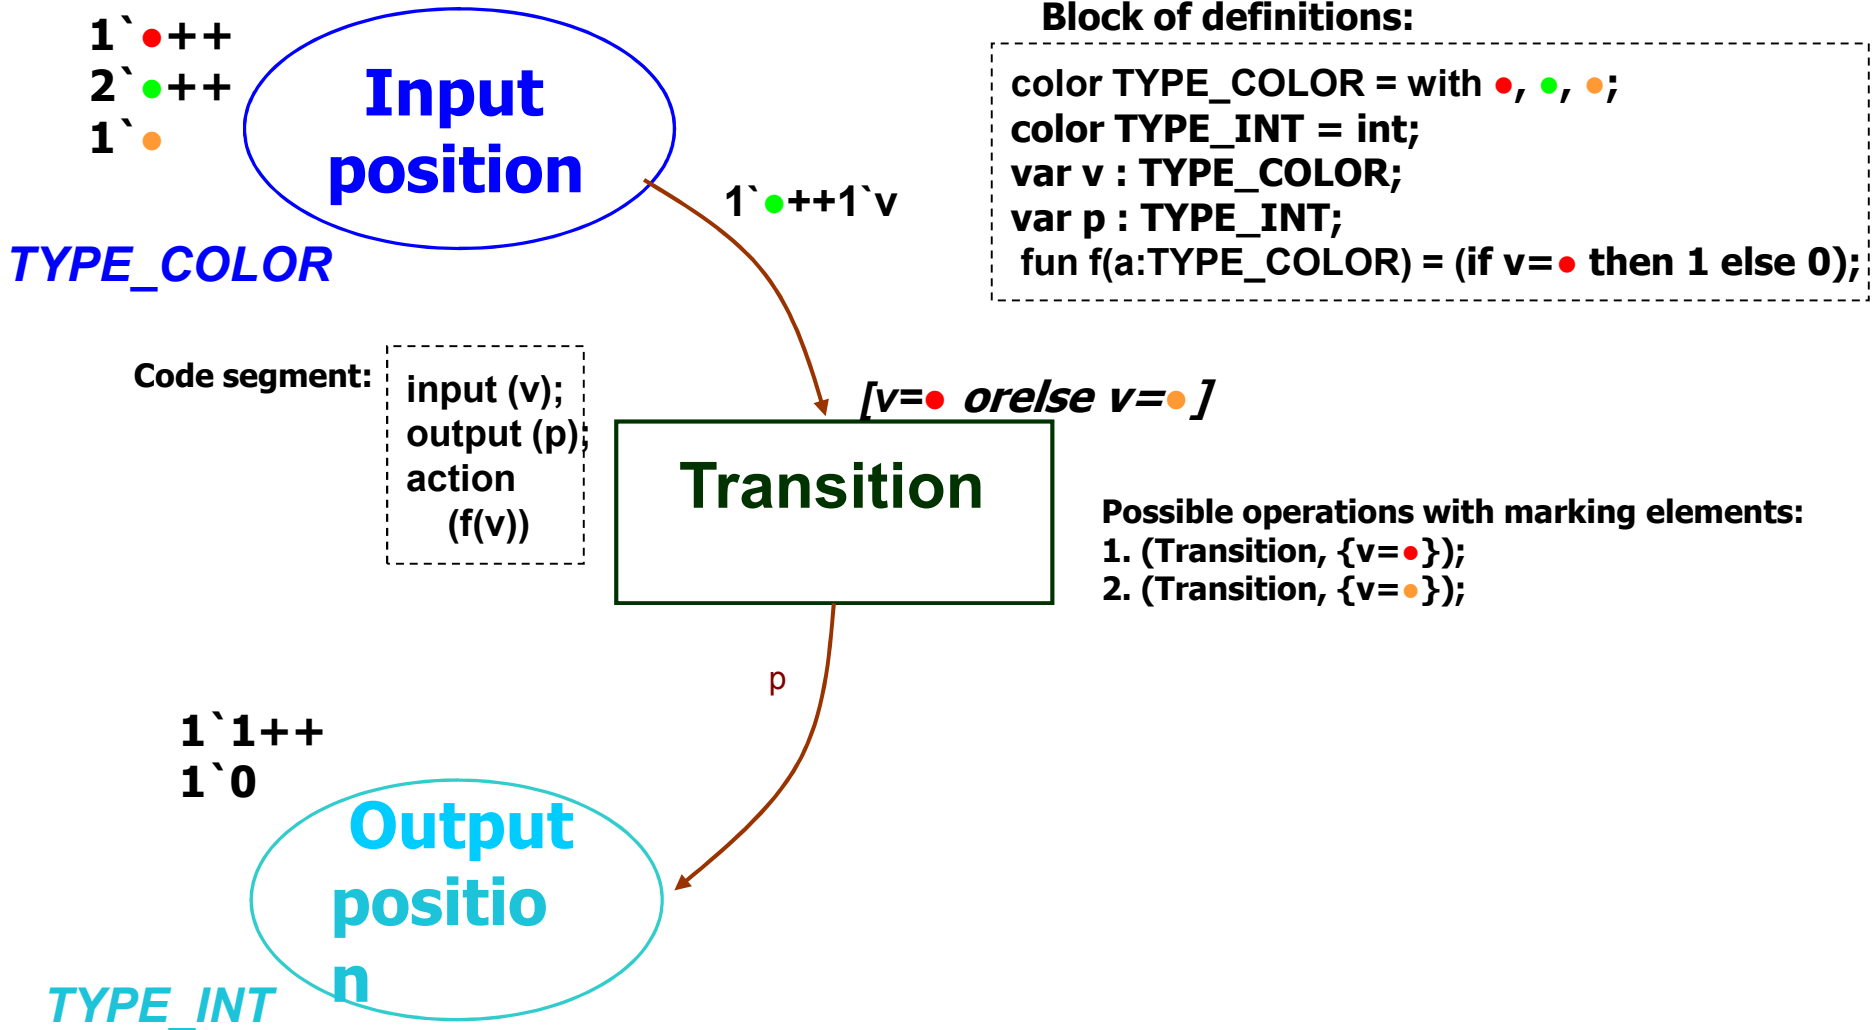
1`●++
2`●++
1`●

Input position

TYPE_COLOR

1`●++1`v

Block of definitions:

color TYPE_COLOR = with ●, ●, ●;
color TYPE_INT = int;
var v : TYPE_COLOR;
var p : TYPE_INT;
fun f(a:TYPE_COLOR) = (if v=● then 1 else 0);

Code segment:

input (v);
output (p);
action
(f(v))

[v=● orelse v=● ]

Transition

Possible operations with marking elements:
1. (Transition, {v=●});
2. (Transition, {v=●});

p

1`1++
1`0

Output positio
n

TYPE_INT